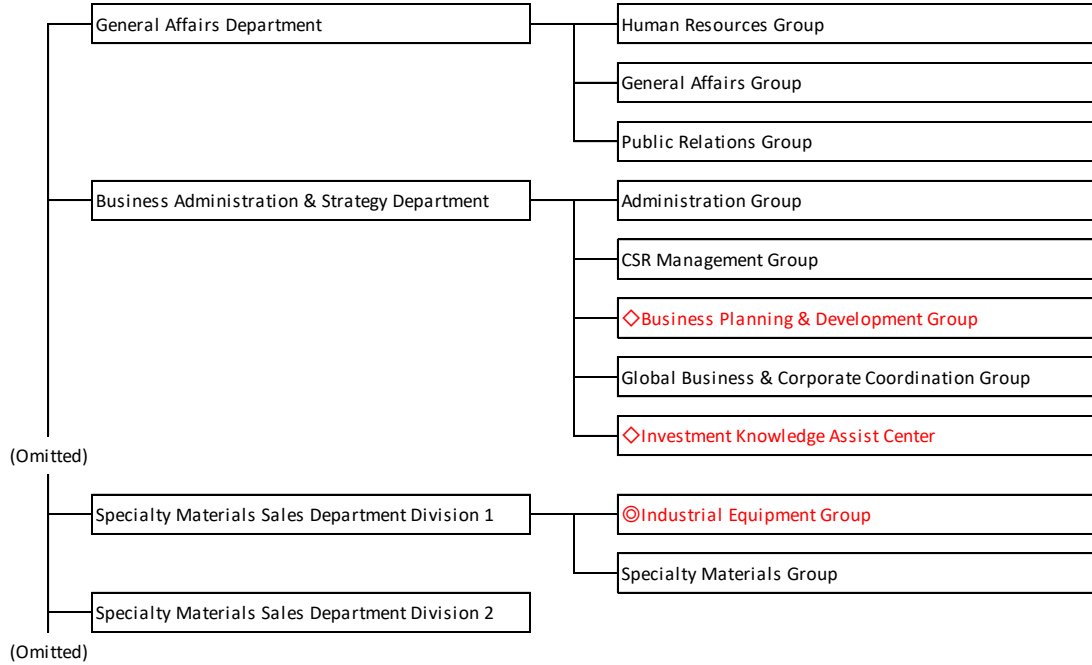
General Affairs Department

Human Resources Group

General Affairs Group

Public Relations Group

Business Administration & Strategy Department

Administration Group

CSR Management Group

◇Business Planning & Development Group

Global Business & Corporate Coordination Group

◇Investment Knowledge Assist Center

(Omitted)

Specialty Materials Sales Department Division 1

◎Industrial Equipment Group

Specialty Materials Group

Specialty Materials Sales Department Division 2

(Omitted)